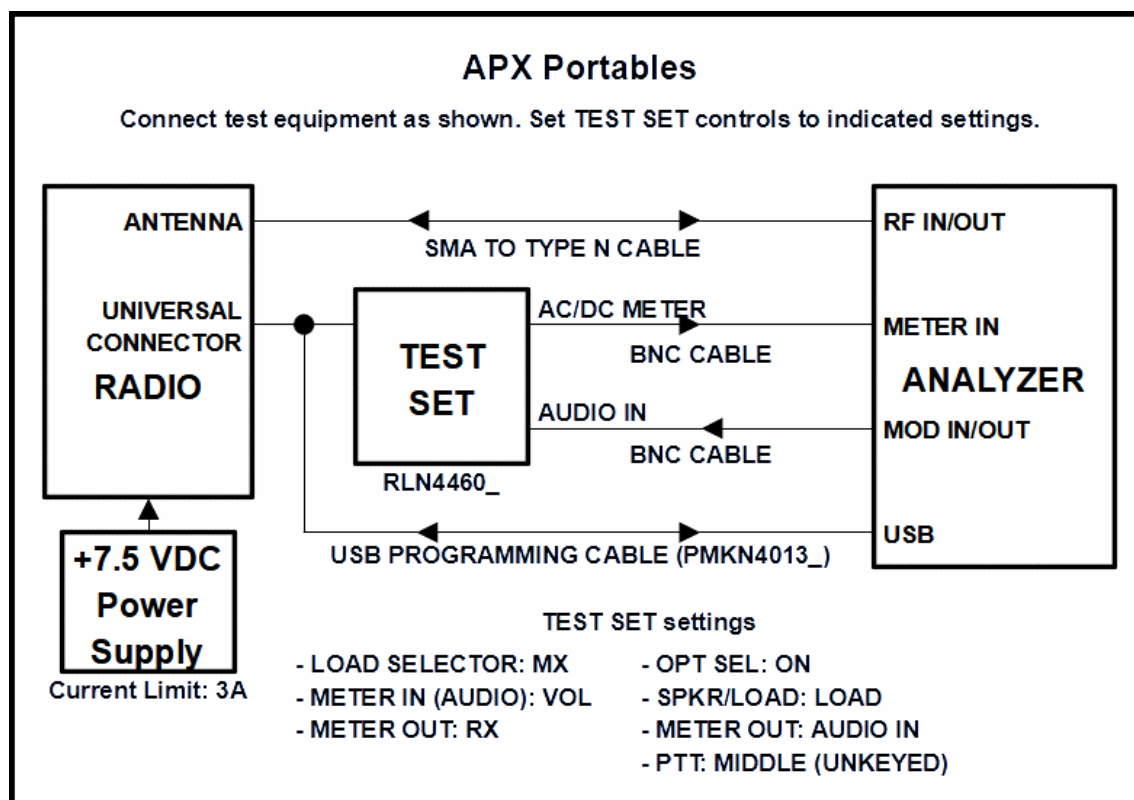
APX Portables

Connect test equipment as shown. Set TEST SET controls to indicated settings.

ANTENNA

SMA TO TYPE N CABLE

RF IN/OUT

UNIVERSAL CONNECTOR

RADIO

TEST SET

RLN4460_

AC/DC METER

BNC CABLE

AUDIO IN

BNC CABLE

METER IN

ANALYZER

MOD IN/OUT

USB

USB PROGRAMMING CABLE (PMKN4013_)

+7.5 VDC Power Supply

Current Limit: 3A

TEST SET settings

- LOAD SELECTOR: MX
- METER IN (AUDIO): VOL
- METER OUT: RX

- OPT SEL: ON
- SPKR/LOAD: LOAD
- METER OUT: AUDIO IN
- PTT: MIDDLE (UNKEYED)